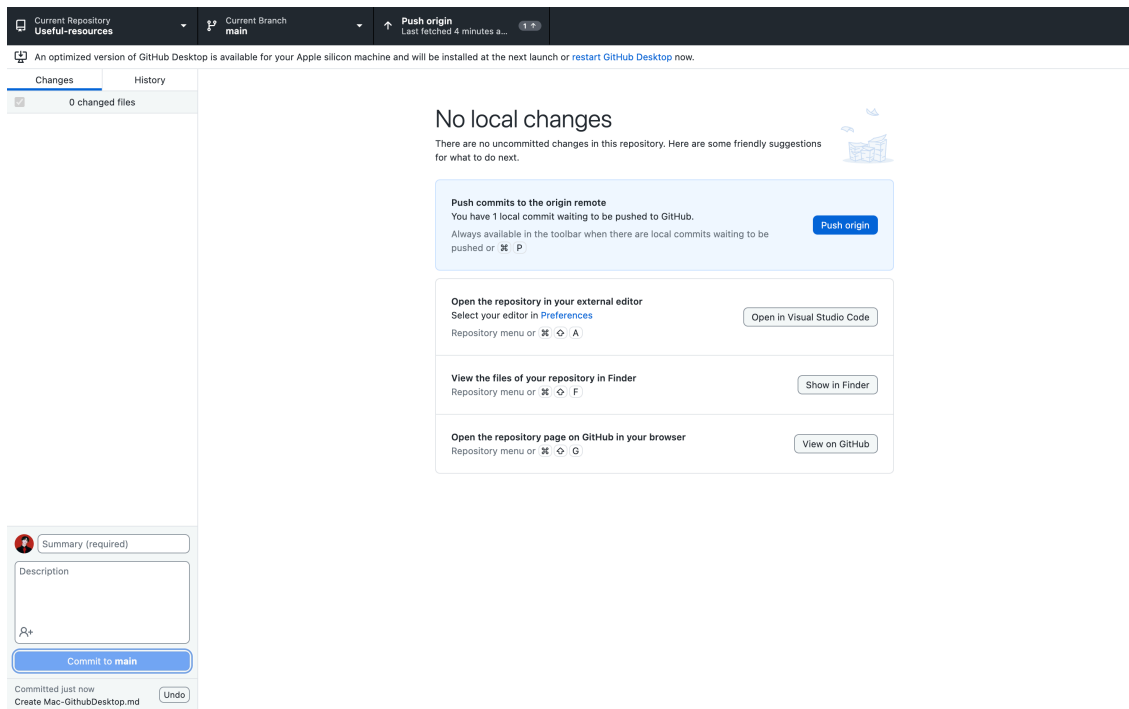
Current Repository
Useful-resources

Current Branch
main

Push origin
Last fetched 4 minutes a...
1↑

An optimized version of GitHub Desktop is available for your Apple silicon machine and will be installed at the next launch or restart GitHub Desktop now.

Changes
History

0 changed files

No local changes

There are no uncommitted changes in this repository. Here are some friendly suggestions for what to do next.

Push commits to the origin remote
You have 1 local commit waiting to be pushed to GitHub.
Always available in the toolbar when there are local commits waiting to be pushed or ⌘ P
Push origin

Open the repository in your external editor
Select your editor in Preferences
Repository menu or ⌘ ⇧ A
Open in Visual Studio Code

View the files of your repository in Finder
Repository menu or ⌘ ⇧ F
Show in Finder

Open the repository page on GitHub in your browser
Repository menu or ⌘ ⇧ G
View on GitHub

Summary (required)
Description

Commit to main

Committed just now
Create Mac-GithubDesktop.md
Undo